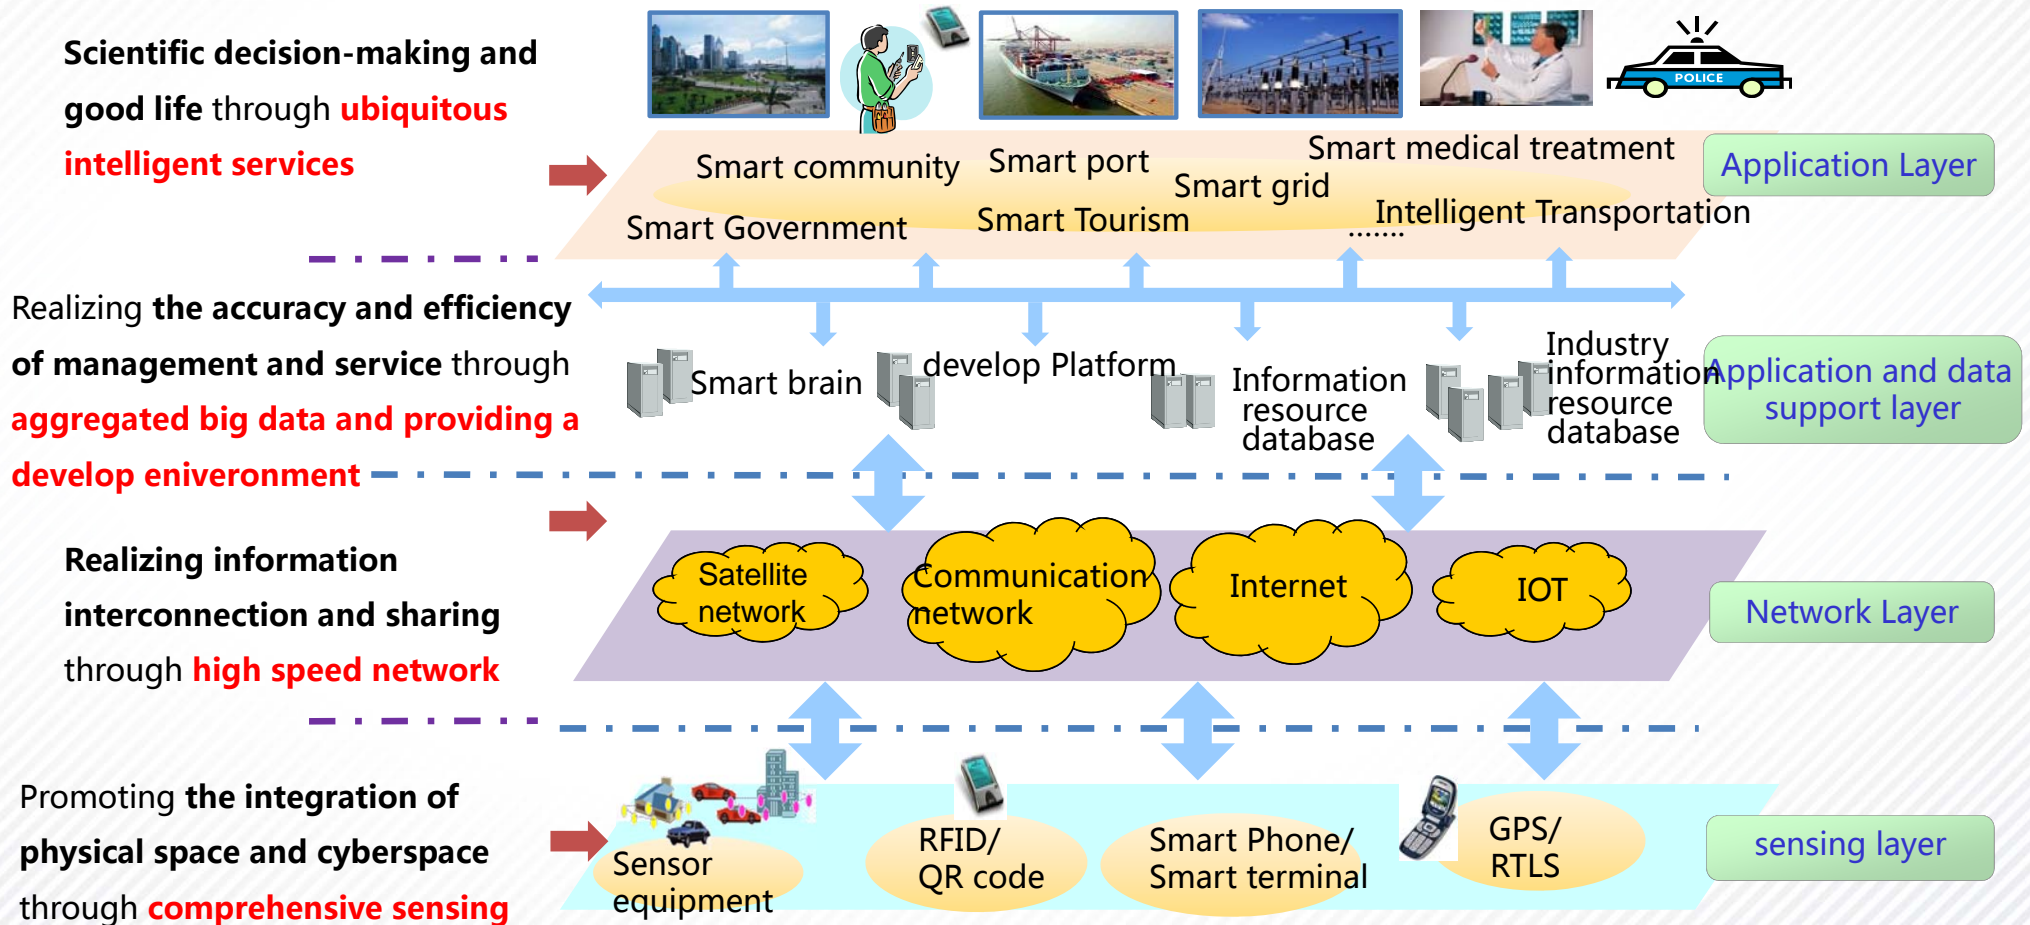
Scientific decision-making and good life through ubiquitous intelligent services

POLICE

Smart community
Smart port
Smart medical treatment
Smart grid
Smart Government
Smart Tourism
Intelligent Transportation
.......

Application Layer

Realizing the accuracy and efficiency of management and service through aggregated big data and providing a develop eniveronment

Smart brain
develop Platform
Information resource database
Industry information resource database

Application and data support layer

Realizing information interconnection and sharing through high speed network

Satellite network
Communication network
Internet
IOT

Network Layer

Promoting the integration of physical space and cyberspace through comprehensive sensing

Sensor equipment
RFID/ QR code
Smart Phone/ Smart terminal
GPS/ RTLS

sensing layer